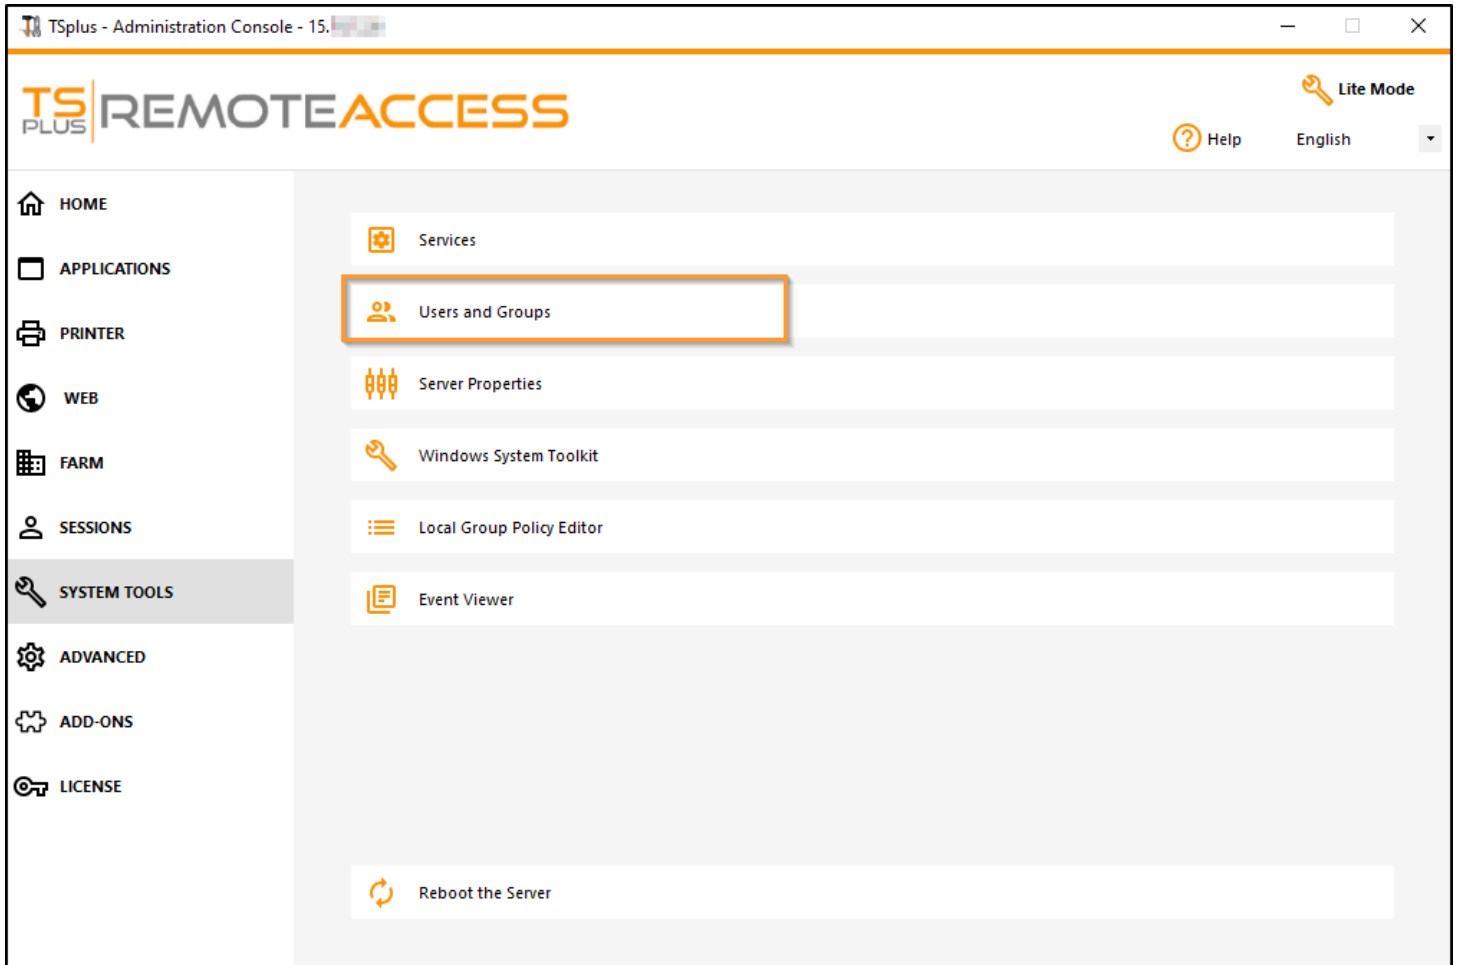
TSplus - Administration Console - 15.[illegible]

TS PLUS REMOTEACCESS

Lite Mode

Help

English

HOME

APPLICATIONS

PRINTER

WEB

FARM

SESSIONS

SYSTEM TOOLS

ADVANCED

ADD-ONS

LICENSE

Services

Users and Groups

Server Properties

Windows System Toolkit

Local Group Policy Editor

Event Viewer

Reboot the Server